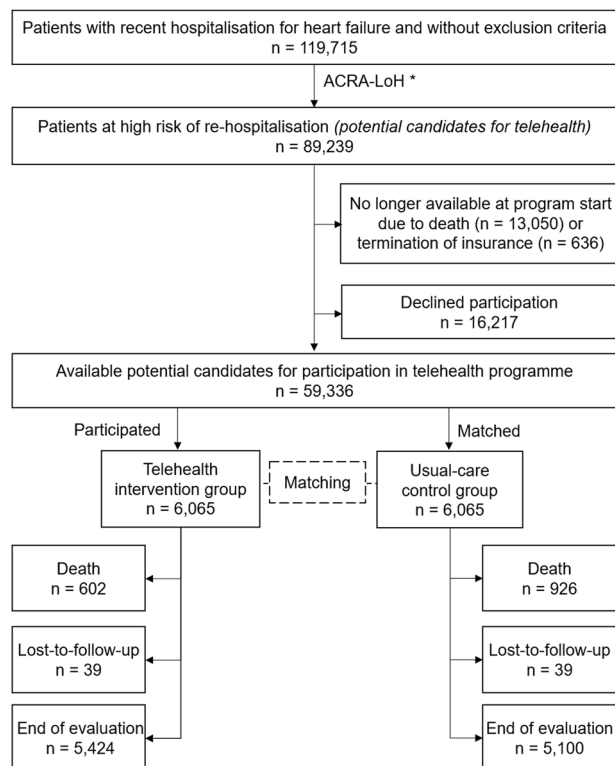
Patients with recent hospitalisation for heart failure and without exclusion criteria
n = 119,715

ACRA-LoH *

Patients at high risk of re-hospitalisation *(potential candidates for telehealth)*
n = 89,239

No longer available at program start due to death (n = 13,050) or termination of insurance (n = 636)

Declined participation
n = 16,217

Available potential candidates for participation in telehealth programme
n = 59,336

Participated

Matched

Telehealth intervention group
n = 6,065

Matching

Usual-care control group
n = 6,065

Death
n = 602

Lost-to-follow-up
n = 39

End of evaluation
n = 5,424

Death
n = 926

Lost-to-follow-up
n = 39

End of evaluation
n = 5,100